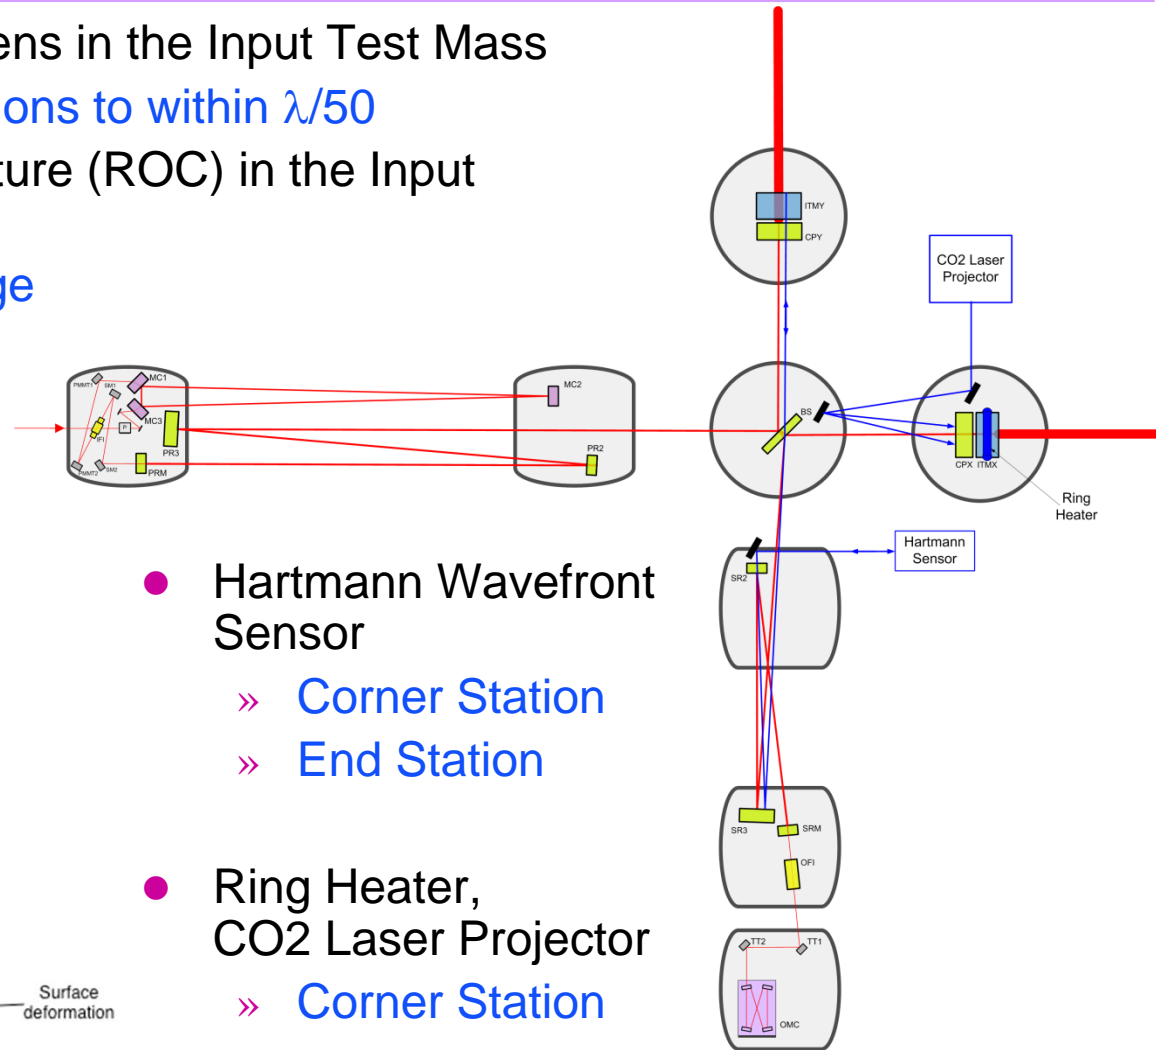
ens in the Input Test Mass
ons to within $\lambda/50$
ture (ROC) in the Input
ge

- Hartmann Wavefront Sensor
  » Corner Station
  » End Station

- Ring Heater, CO2 Laser Projector
  » Corner Station

Surface deformation

ITMY
CPY
CO2 Laser Projector
PMMT1
SM1
MC1
MC3
FI
PR3
PMMT2
SM2
PRM
MC2
PR2
BS
CPX
ITMX
Ring Heater
Hartmann Sensor
SR2
SR3
SRM
OFI
TT2
TT1
OMC